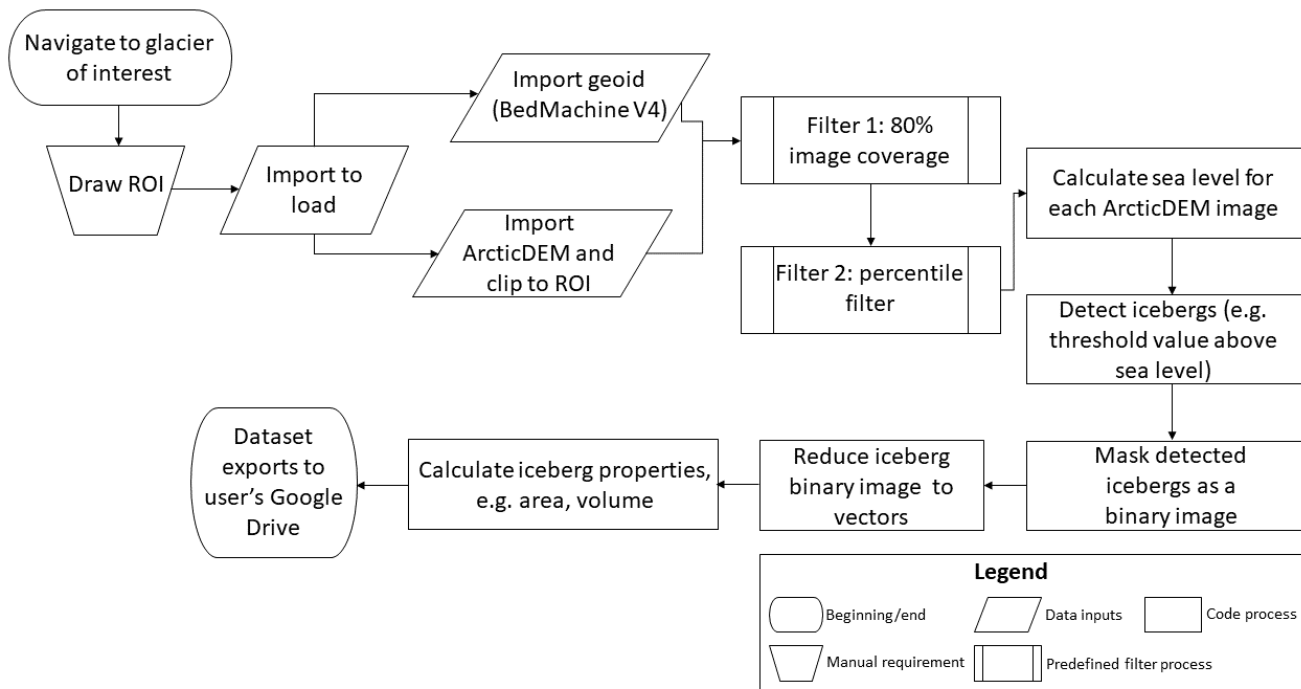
Navigate to glacier of interest

Draw ROI

Import to load

Import geoid (BedMachine V4)

Import ArcticDEM and clip to ROI

Filter 1: 80% image coverage

Filter 2: percentile filter

Calculate sea level for each ArcticDEM image

Detect icebergs (e.g. threshold value above sea level)

Mask detected icebergs as a binary image

Reduce iceberg binary image to vectors

Calculate iceberg properties, e.g. area, volume

Dataset exports to user's Google Drive

Legend

Beginning/end

Data inputs

Code process

Manual requirement

Predefined filter process